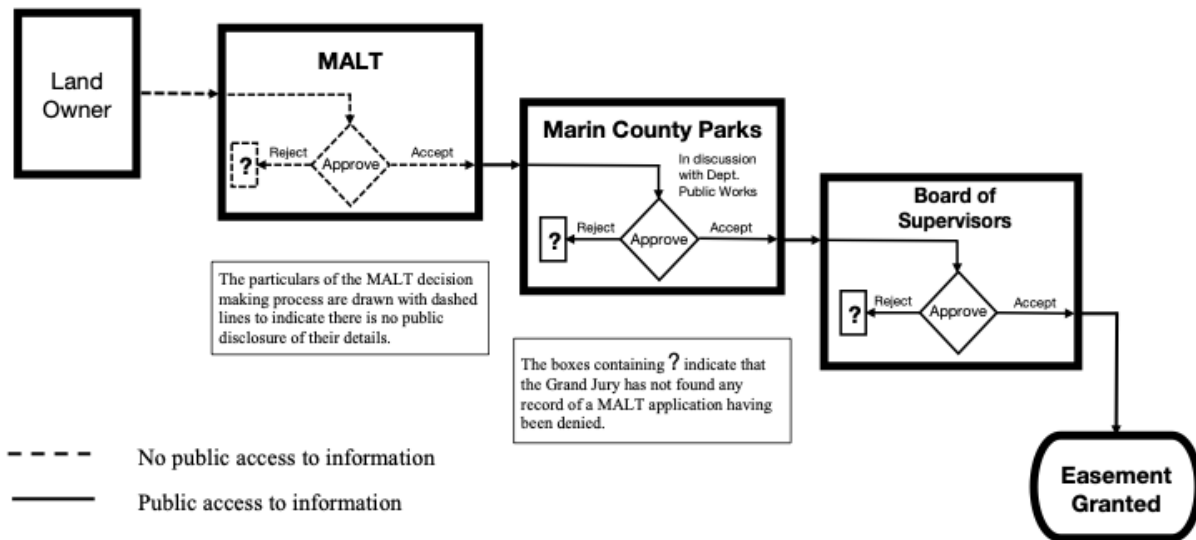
Land Owner

MALT

?

Reject

Approve

Accept

Marin County Parks

In discussion with Dept. Public Works

?

Reject

Approve

Accept

Board of Supervisors

?

Reject

Approve

Accept

The particulars of the MALT decision making process are drawn with dashed lines to indicate there is no public disclosure of their details.

The boxes containing ? indicate that the Grand Jury has not found any record of a MALT application having been denied.

No public access to information

Public access to information

Easement Granted